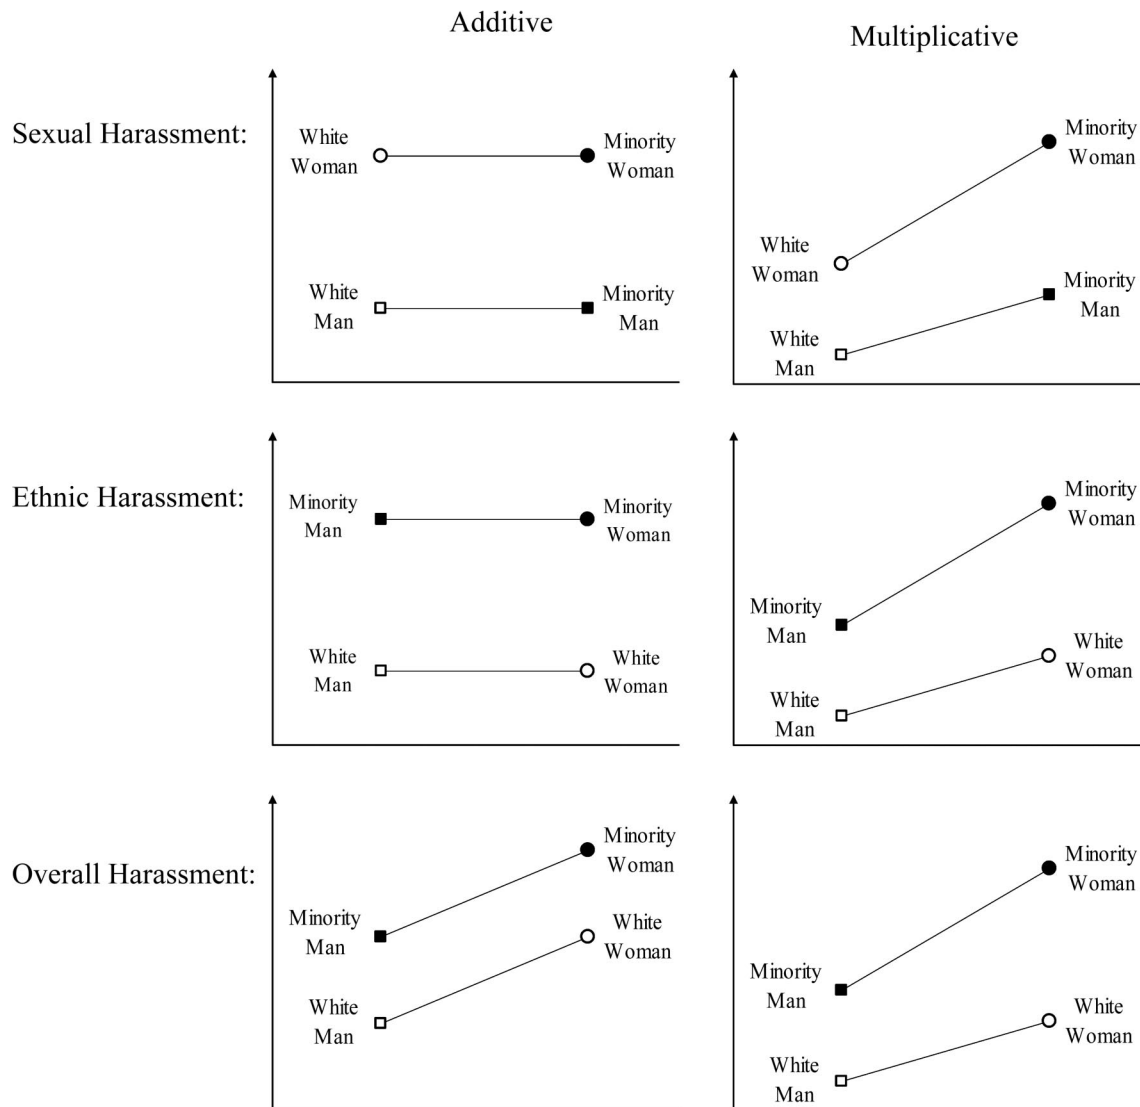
Additive

Multiplicative

Sexual Harassment:

White Woman
Minority Woman
White Man
Minority Man

Minority Woman
White Woman
Minority Man
White Man

Ethnic Harassment:

Minority Man
Minority Woman
White Man
White Woman

Minority Woman
Minority Man
White Woman
White Man

Overall Harassment:

Minority Woman
Minority Man
White Woman
White Man

Minority Woman
Minority Man
White Woman
White Man